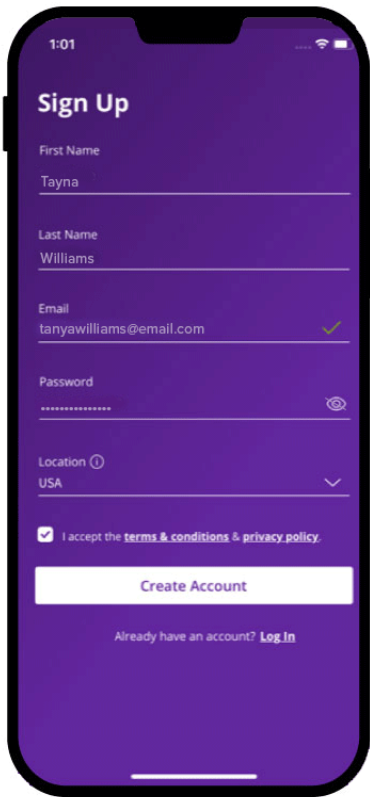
1:01

Sign Up

First Name
Tayna

Last Name
Williams

Email
tanyawilliams@email.com

Password
•••••••••••••••

Location ⓘ
USA

I accept the terms & conditions & privacy policy.

Create Account

Already have an account? Log In